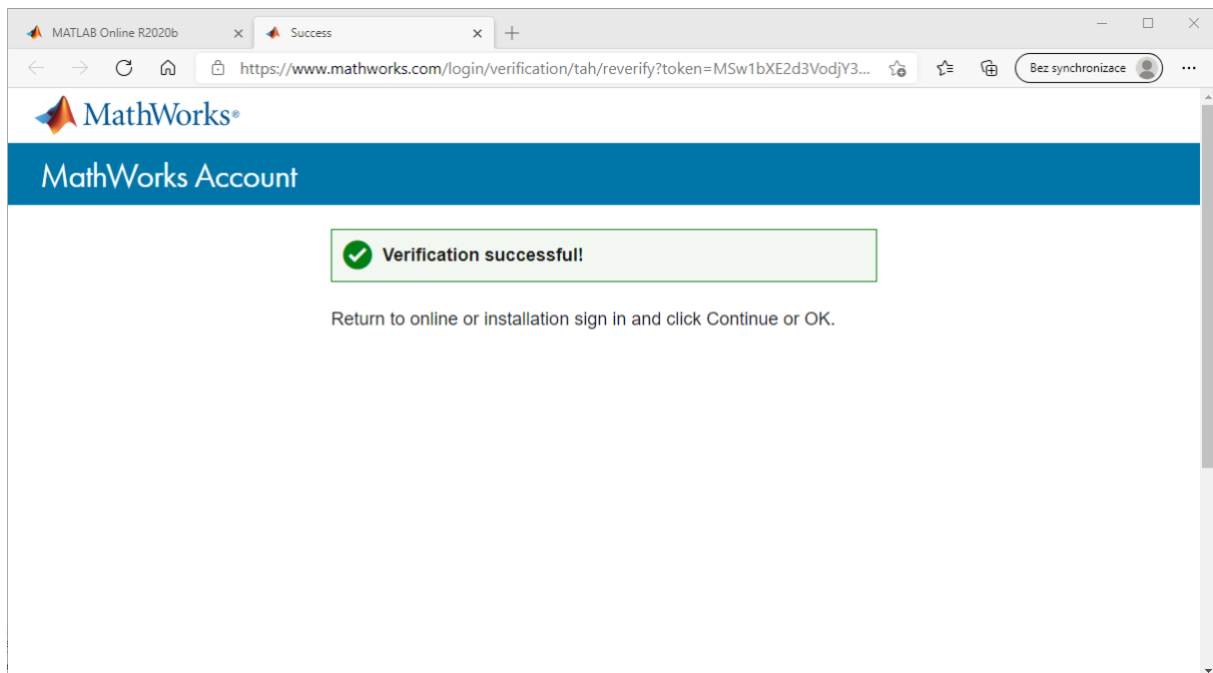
MATLAB Online R2020b
Success
https://www.mathworks.com/login/verification/tah/reverify?token=MSw1bXE2d3VodjY3...
Bez synchronizace

MathWorks®

MathWorks Account

Verification successful!

Return to online or installation sign in and click Continue or OK.